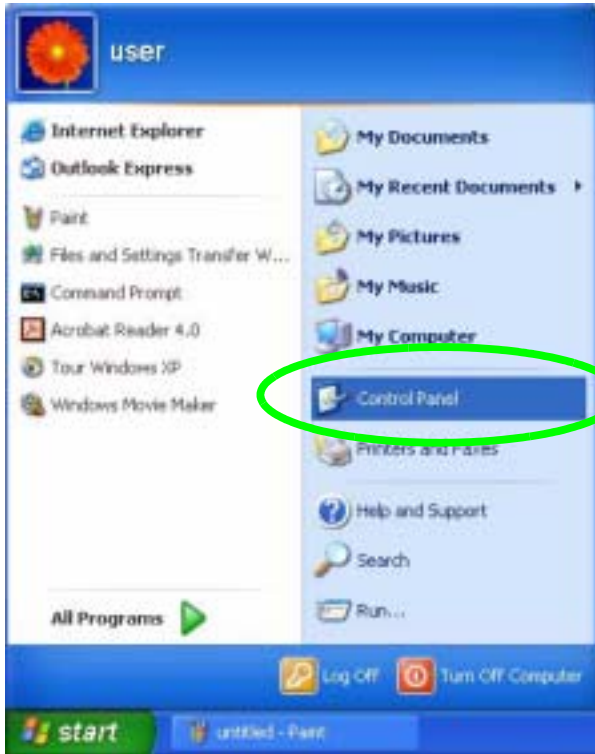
user

Internet Explorer
Outlook Express
Paint
Files and Settings Transfer W...
Command Prompt
Acrobat Reader 4.0
Tour Windows XP
Windows Movie Maker

All Programs

My Documents
My Recent Documents
My Pictures
My Music
My Computer
Control Panel
Printers and Faxes
Help and Support
Search
Run...

Log Off
Turn Off Computer

start
untitled - Paint